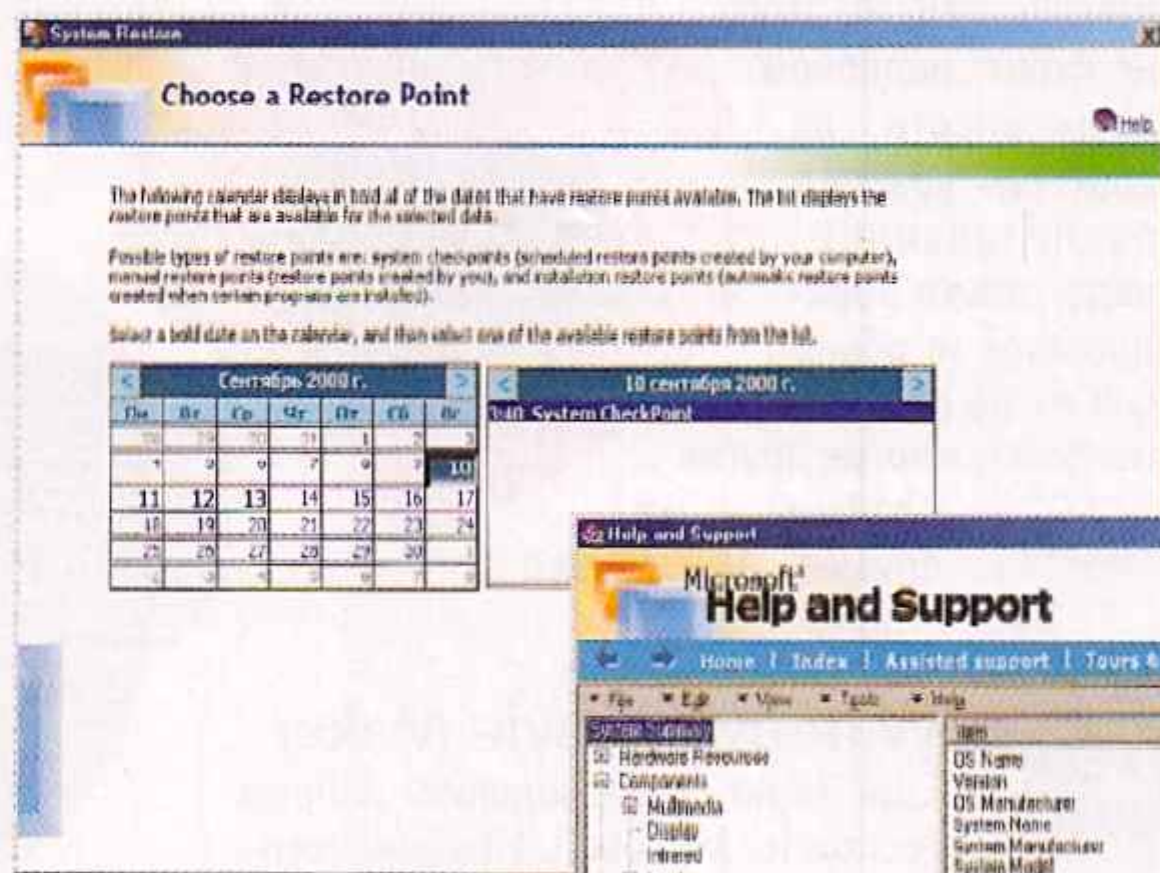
System Restore

Choose a Restore Point

Help

The following calendar displays in bold all of the dates that have restore points available. The list displays the restore points that are available for the selected date.

Possible types of restore points are: system checkpoints (scheduled restore points created by your computer), manual restore points (restore points created by you), and installation restore points (automatic restore points created when certain programs are installed).

Select a bold date on the calendar, and then select one of the available restore points from the list.

Сентябрь 2000 г.

| Пн | Вт | Ср | Чт | Пт | Сб | Вс |
|---|---|---|---|---|---|---|
| 28 | 29 | 30 | 31 | 1 | 2 | 3 |
| 4 | 5 | 6 | 7 | 8 | 9 | 10 |
| 11 | 12 | 13 | 14 | 15 | 16 | 17 |
| 18 | 19 | 20 | 21 | 22 | 23 | 24 |
| 25 | 26 | 27 | 28 | 29 | 30 | 1 |
| 2 | 3 | 4 | 5 | 6 | 7 | 8 |

10 сентября 2000 г.

3:40 System CheckPoint

Help and Support

Microsoft Help and Support

Home | Index | Assisted support | Tours &

File Edit View Tools Help

System Summary
Hardware Resources
Components
Multimedia
Display
Infrared

Item
OS Name
Version
OS Manufacturer
System Name
System Manufacturer
System Model